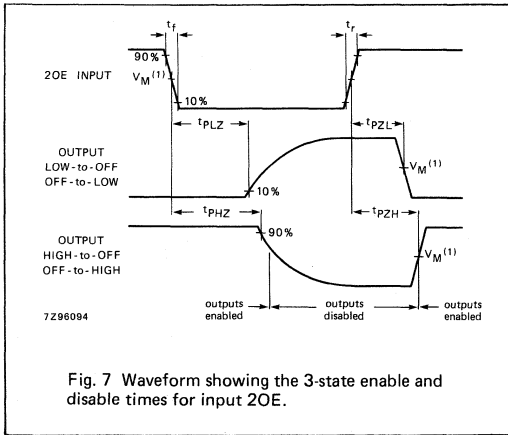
$t_f$

$t_r$

90%

2OE INPUT

$V_M^{(1)}$

10%

$t_{PLZ}$

$t_{PZL}$

OUTPUT LOW-to-OFF OFF-to-LOW

$V_M^{(1)}$

10%

$t_{PHZ}$

$t_{PZH}$

OUTPUT HIGH-to-OFF OFF-to-HIGH

90%

$V_M^{(1)}$

7Z96094

outputs enabled

outputs disabled

outputs enabled

Fig. 7 Waveform showing the 3-state enable and disable times for input 2OE.